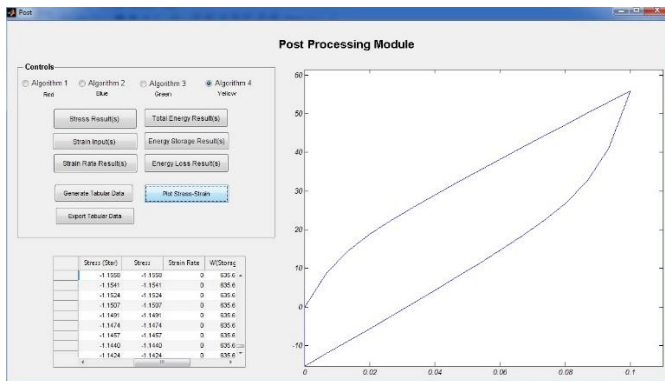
Post

Post Processing Module

Controls
Algorithm 1 Red
Algorithm 2 Blue
Algorithm 3 Green
Algorithm 4 Yellow

Stress Result(s)
Total Energy Result(s)
Strain Input(s)
Energy Storage Result(s)
Strain Rate Result(s)
Energy Loss Result(s)
Generate Tabular Data
Plot Stress-Strain
Export Tabular Data

| | Stress (Star) | Stress | Strain Rate | W(Storag |
|---|---|---|---|---|
| | -1.1558 | -1.1558 | 0 | 635.6 |
| | -1.1541 | -1.1541 | 0 | 635.6 |
| | -1.1524 | -1.1524 | 0 | 635.6 |
| | -1.1507 | -1.1507 | 0 | 635.6 |
| | -1.1491 | -1.1491 | 0 | 635.6 |
| | -1.1474 | -1.1474 | 0 | 635.6 |
| | -1.1457 | -1.1457 | 0 | 635.6 |
| | -1.1440 | -1.1440 | 0 | 635.6 |
| | -1.1424 | -1.1424 | 0 | 635.6 |

60
50
40
30
20
10
0
-10
0
0.02
0.04
0.06
0.08
0.1